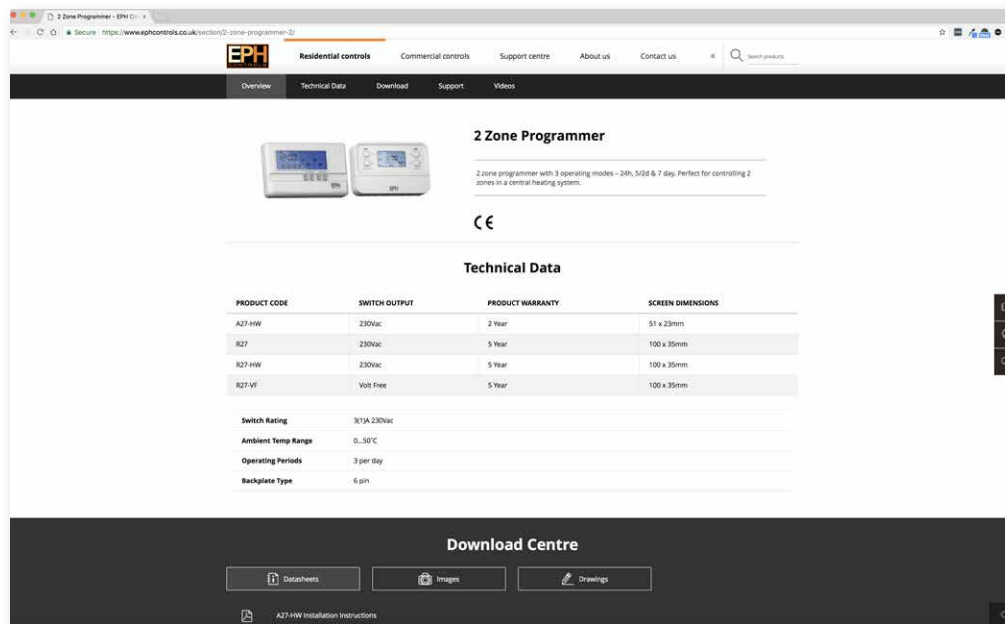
2 Zone Programmer - EPH Co ×

Secure https://www.ephcontrols.co.uk/section/2-zone-programmer-2/

EPH

Residential controls Commercial controls Support centre About us Contact us Search products

Overview Technical Data Download Support Videos

2 Zone Programmer

2 zone programmer with 3 operating modes – 24h, 5/2d & 7 day. Perfect for controlling 2 zones in a central heating system.

CE

Technical Data

| PRODUCT CODE | SWITCH OUTPUT | PRODUCT WARRANTY | SCREEN DIMENSIONS |
|---|---|---|---|
| A27-HW | 230Vac | 2 Year | 51 x 23mm |
| R27 | 230Vac | 5 Year | 100 x 35mm |
| R27-HW | 230Vac | 5 Year | 100 x 35mm |
| R27-VF | Volt Free | 5 Year | 100 x 35mm |

| | |
|---|---|
| Switch Rating | 3(1)A 230Vac |
| Ambient Temp Range | 0...50°C |
| Operating Periods | 3 per day |
| Backplate Type | 6 pin |

Download Centre

Datasheets Images Drawings

A27-HW Installation Instructions